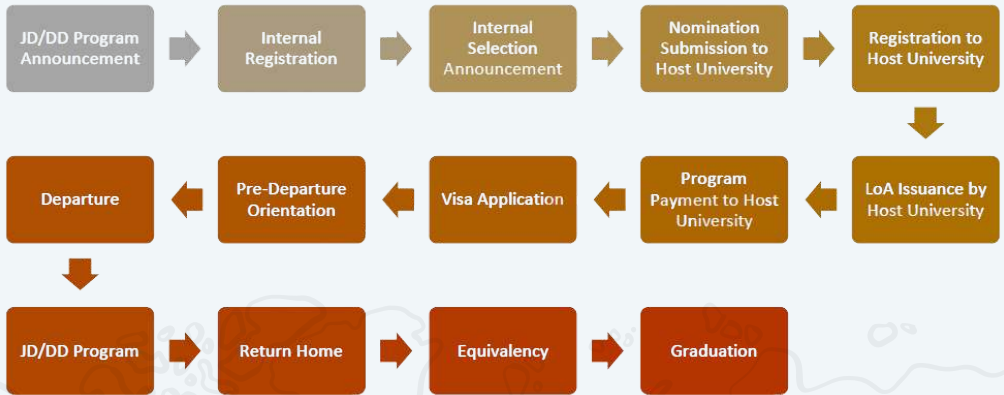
JD/DD Program Announcement

Internal Registration

Internal Selection Announcement

Nomination Submission to Host University

Registration to Host University

LoA Issuance by Host University

Program Payment to Host University

Visa Application

Pre-Departure Orientation

Departure

JD/DD Program

Return Home

Equivalency

Graduation